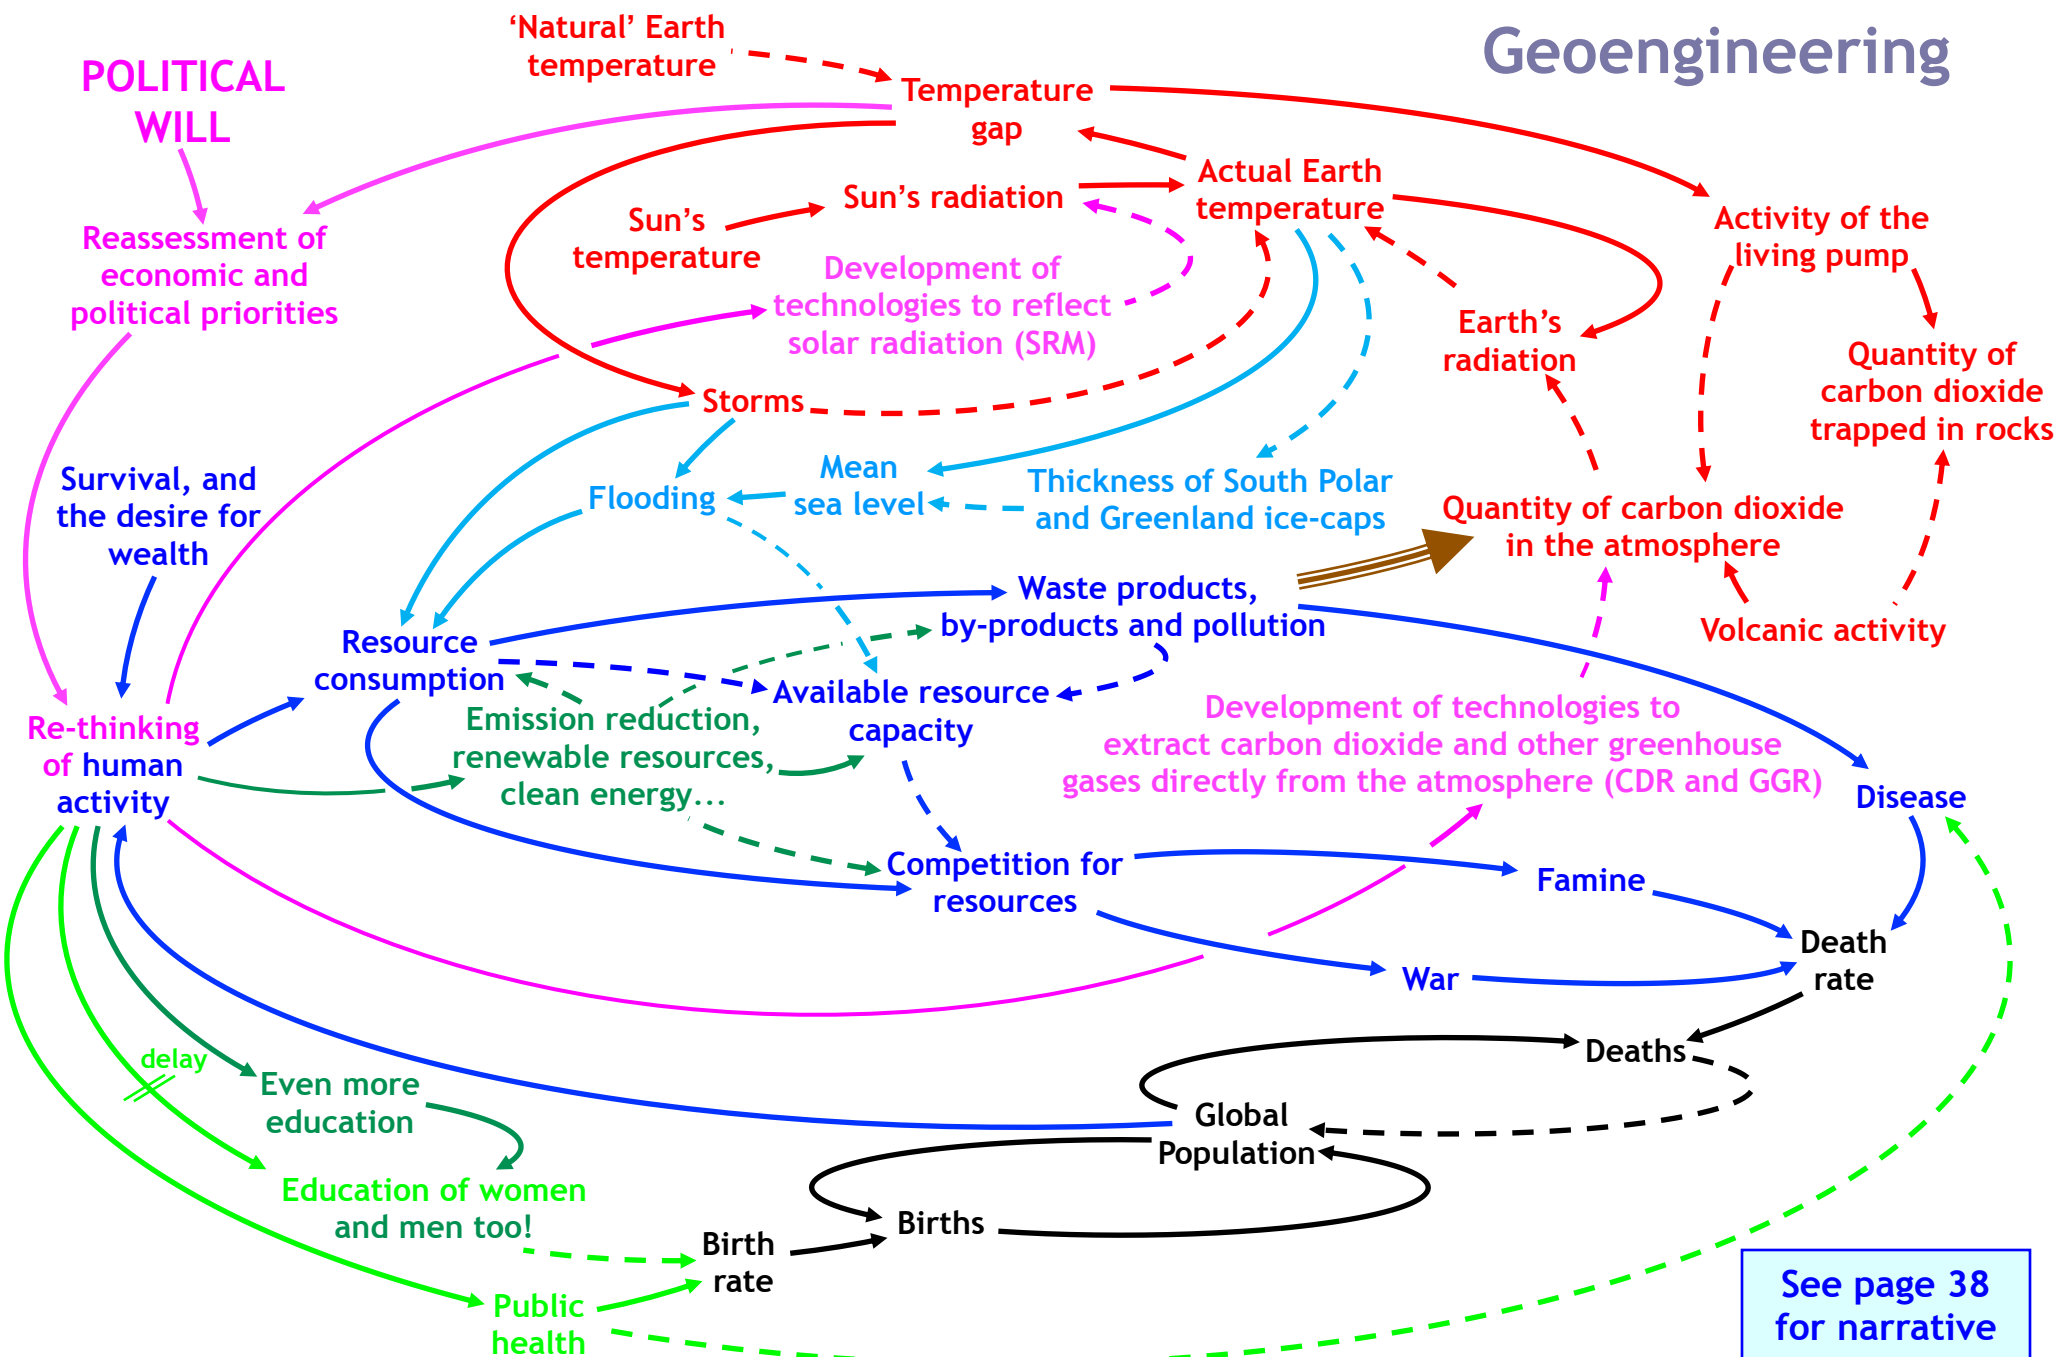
Geoengineering

POLITICAL WILL

'Natural' Earth temperature

Temperature gap

Actual Earth temperature

Sun's radiation

Sun's temperature

Development of technologies to reflect solar radiation (SRM)

Reassessment of economic and political priorities

Activity of the living pump

Quantity of carbon dioxide trapped in rocks

Earth's radiation

Storms

Survival, and the desire for wealth

Mean sea level

Flooding

Thickness of South Polar and Greenland ice-caps

Quantity of carbon dioxide in the atmosphere

Waste products, by-products and pollution

Volcanic activity

Resource consumption

Available resource capacity

Re-thinking of human activity

Emission reduction, renewable resources, clean energy...

Development of technologies to extract carbon dioxide and other greenhouse gases directly from the atmosphere (CDR and GGR)

Disease

Competition for resources

Famine

Death rate

War

Deaths

delay

Even more education

Global Population

Education of women and men too!

Births

Birth rate

Public health

See page 38 for narrative